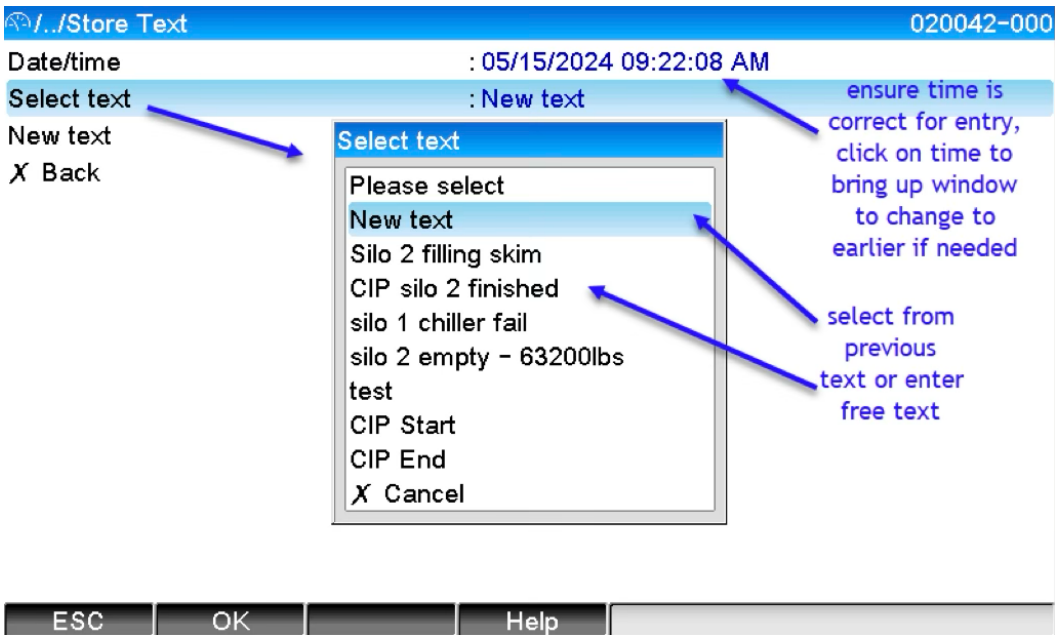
/../Store Text 020042-000

Date/time : 05/15/2024 09:22:08 AM

Select text : New text

New text

X Back

ensure time is correct for entry, click on time to bring up window to change to earlier if needed

Select text

Please select

New text

Silo 2 filling skim

CIP silo 2 finished

silo 1 chiller fail

silo 2 empty - 63200lbs

test

CIP Start

CIP End

X Cancel

select from previous text or enter free text

ESC OK Help